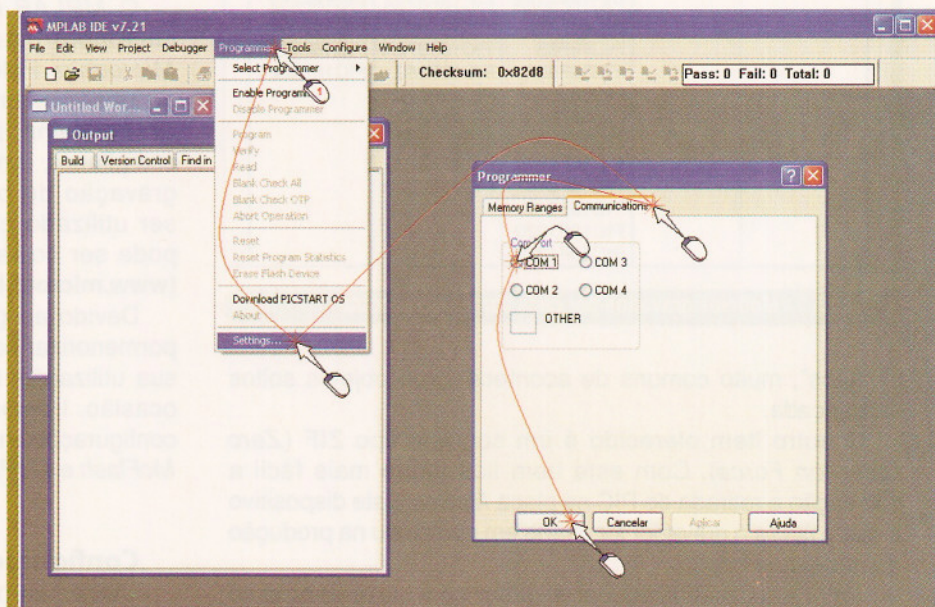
MPLAB IDE v7.21

File Edit View Project Debugger Programmer Tools Configure Window Help

Checksum: 0x82d8

Pass: 0 Fail: 0 Total: 0

Untitled Wor...

Output

Build Version Control Find in

Select Programmer

Enable Programmer
Disable Programmer

Program
Verify
Read
Blank Check All
Blank Check OTP
Abort Operation

Reset
Reset Program Statistics
Erase Flash Device

Download PICSTART OS
About

Settings...

Programmer

Memory Ranges Communications

Com Port

COM 1 COM 3

COM 2 COM 4

OTHER

OK Cancelar Aplicar Ajuda